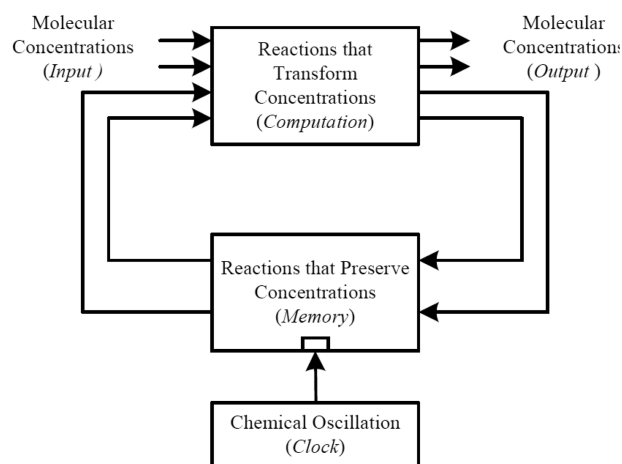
Molecular Concentrations (*Input* )

Reactions that Transform Concentrations (*Computation*)

Molecular Concentration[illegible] (*Output* )

Reactions that Preserve Concentrations (*Memory*)

Chemical Oscillation (*Clock*)